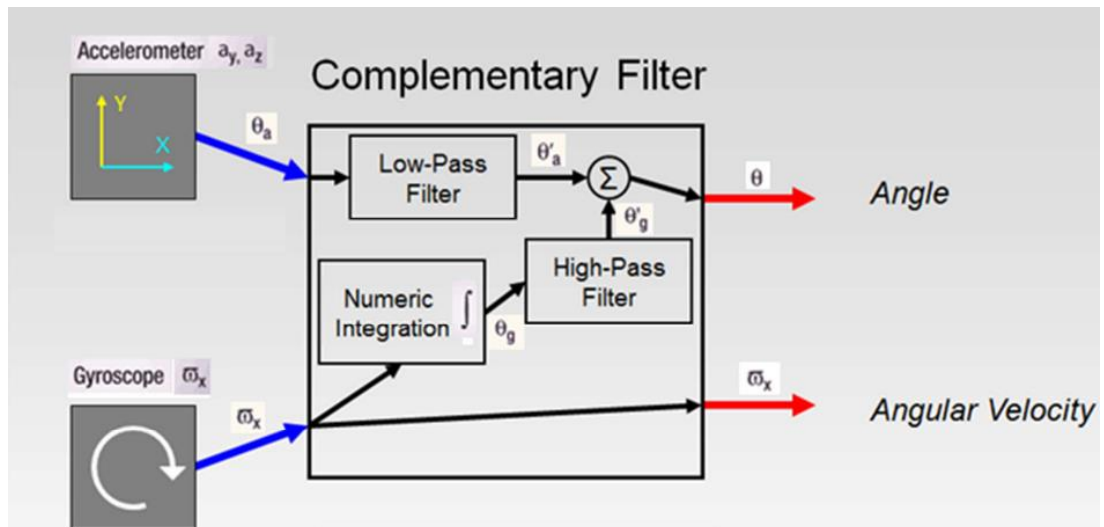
Accelerometer $a_{y}, a_{z}$

Y

X

Complementary Filter

$\theta_a$

Low-Pass Filter

$\theta'_a$

$\Sigma$

$\theta$

Angle

$\theta'_g$

High-Pass Filter

Numeric Integration $\int$

$\theta_g$

Gyroscope $\varpi_x$

$\varpi_x$

$\varpi_x$

Angular Velocity